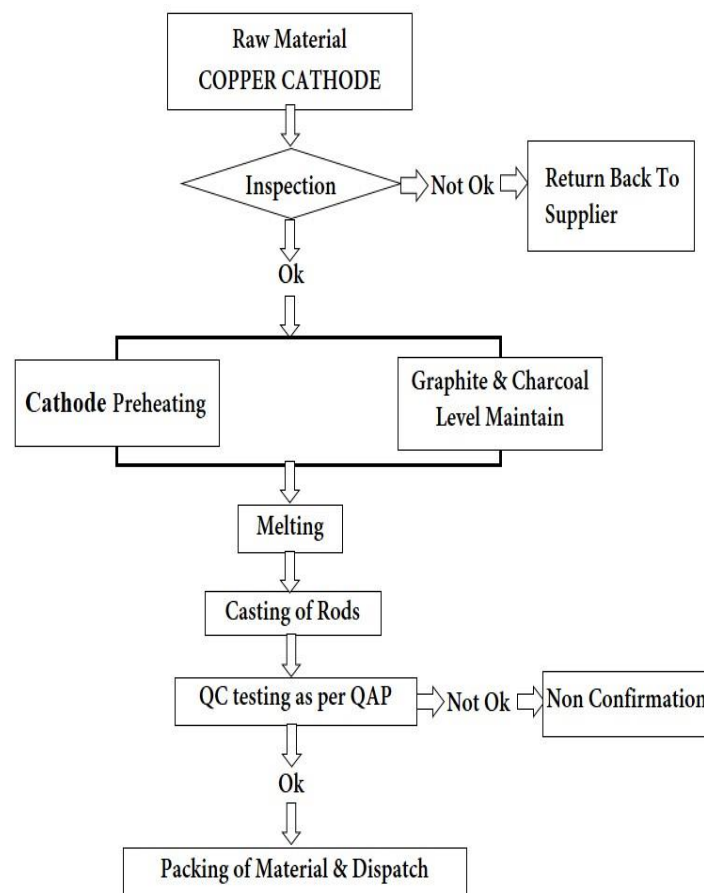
Raw Material
COPPER CATHODE

Inspection

Not Ok

Return Back To Supplier

Ok

Cathode Preheating

Graphite & Charcoal Level Maintain

Melting

Casting of Rods

QC testing as per QAP

Not Ok

Non Confirmation

Ok

Packing of Material & Dispatch